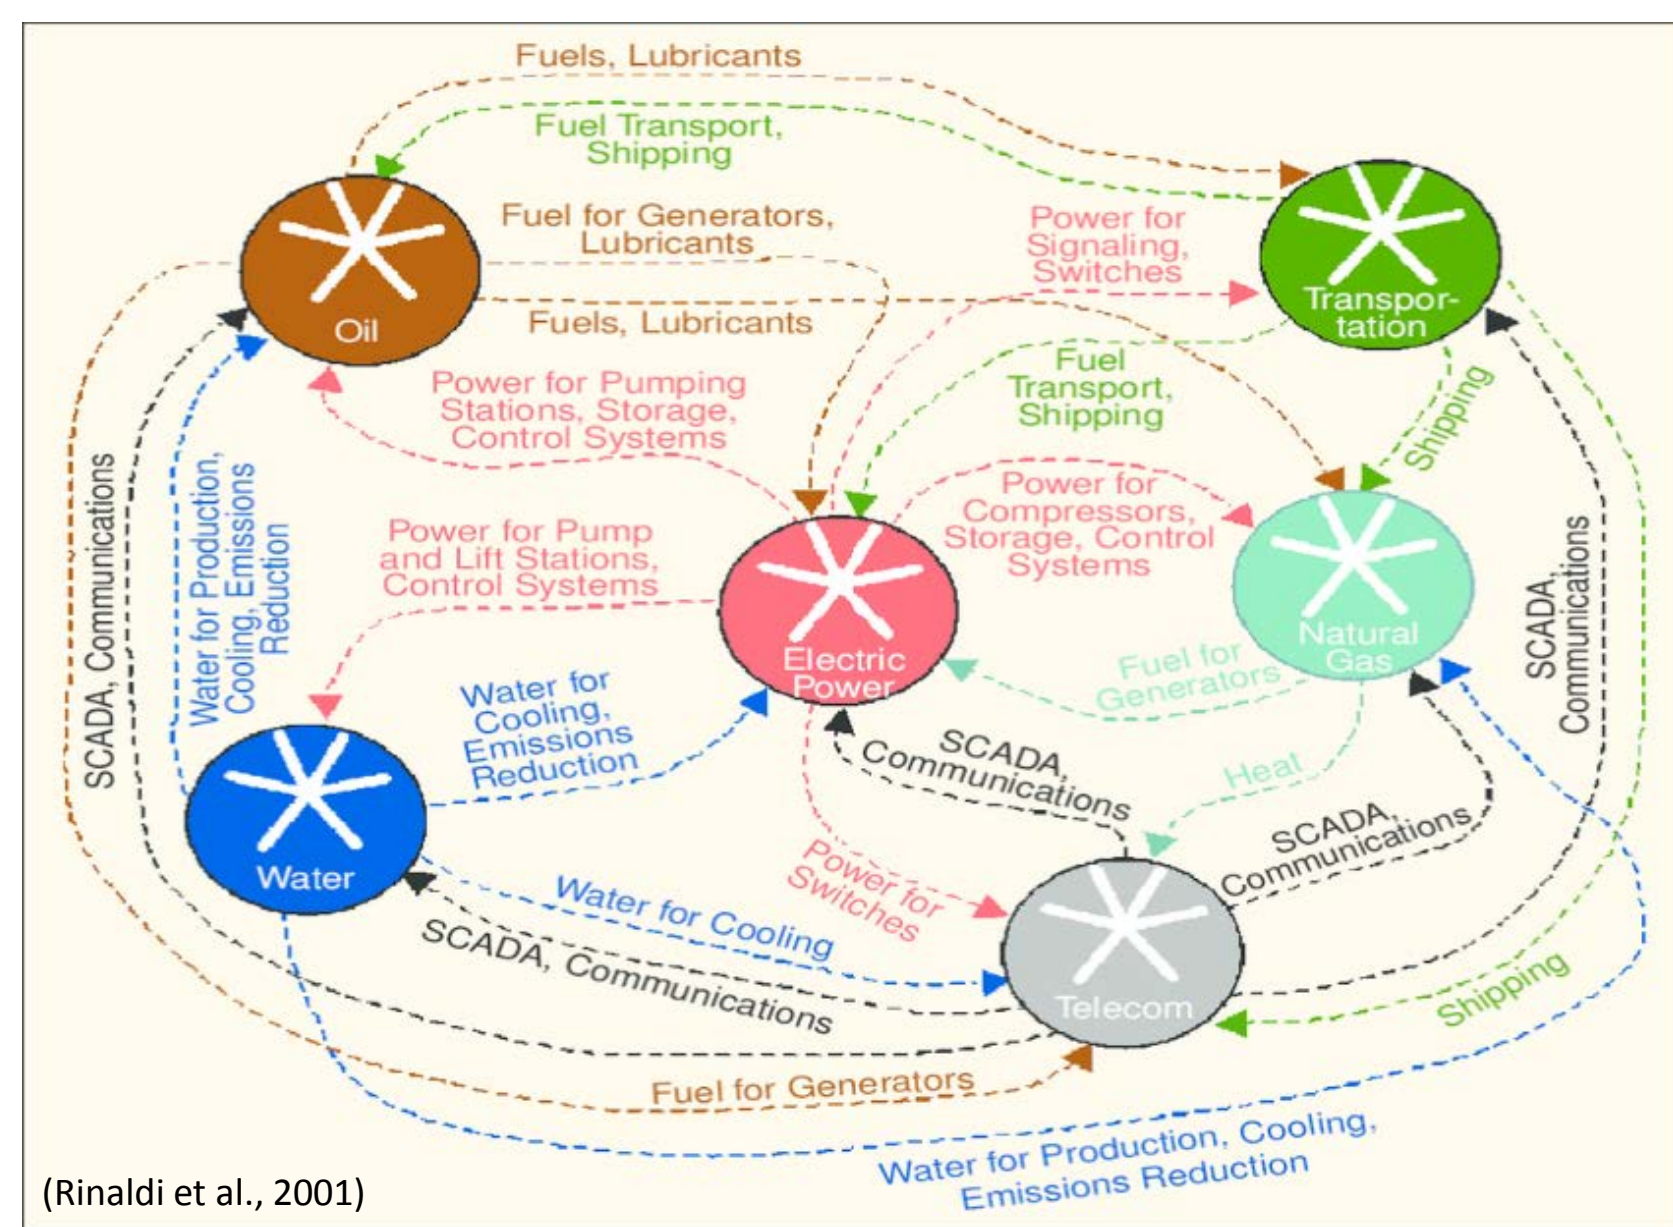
Fuels, Lubricants

Fuel Transport, Shipping

Fuel for Generators, Lubricants

Power for Signaling, Switches

Transportation

Oil

Fuels, Lubricants

Fuel Transport, Shipping

Power for Pumping Stations, Storage, Control Systems

Shipping

Power for Compressors, Storage, Control Systems

Power for Pump and Lift Stations, Control Systems

SCADA, Communications

Water for Production, Cooling, Emissions Reduction

Natural Gas

SCADA, Communications

Electric Power

Fuel for Generators

Water for Cooling, Emissions Reduction

SCADA, Communications

Heat

SCADA, Communications

Power for Switches

Water

Water for Cooling

SCADA, Communications

Telecom

Shipping

Fuel for Generators

Water for Production, Cooling, Emissions Reduction

(Rinaldi et al., 2001)